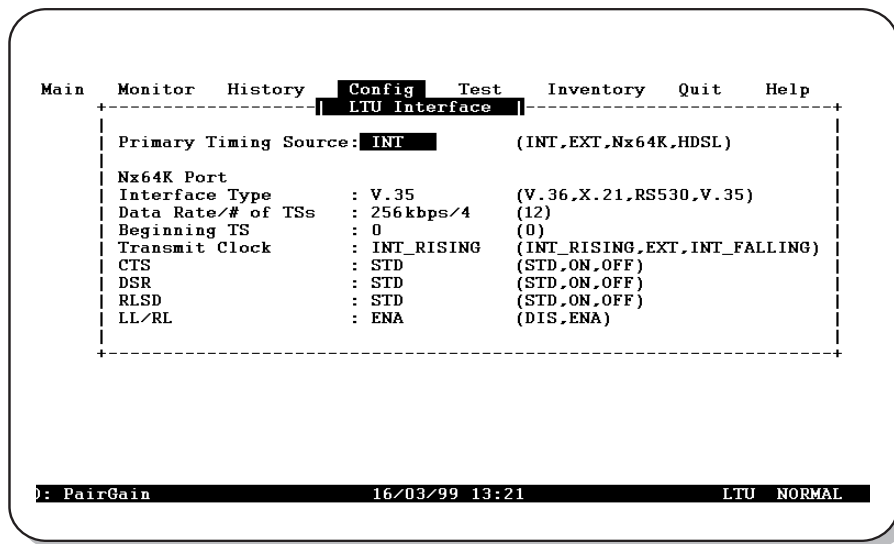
Main Monitor History Config Test Inventory Quit Help

LTU Interface

Primary Timing Source: INT (INT,EXT,Nx64K,HDSL)

Nx64K Port

| | | |
|---|---|---|
| Interface Type | : V.35 | (V.36,X.21,RS530,V.35) |
| Data Rate/# of TSs | : 256kbps/4 | (12) |
| Beginning TS | : 0 | (0) |
| Transmit Clock | : INT_RISING | (INT_RISING,EXT,INT_FALLING) |
| CTS | : STD | (STD,ON,OFF) |
| DSR | : STD | (STD,ON,OFF) |
| RLSD | : STD | (STD,ON,OFF) |
| LL/RL | : ENA | (DIS,ENA) |

): PairGain 16/03/99 13:21 LTU NORMAL